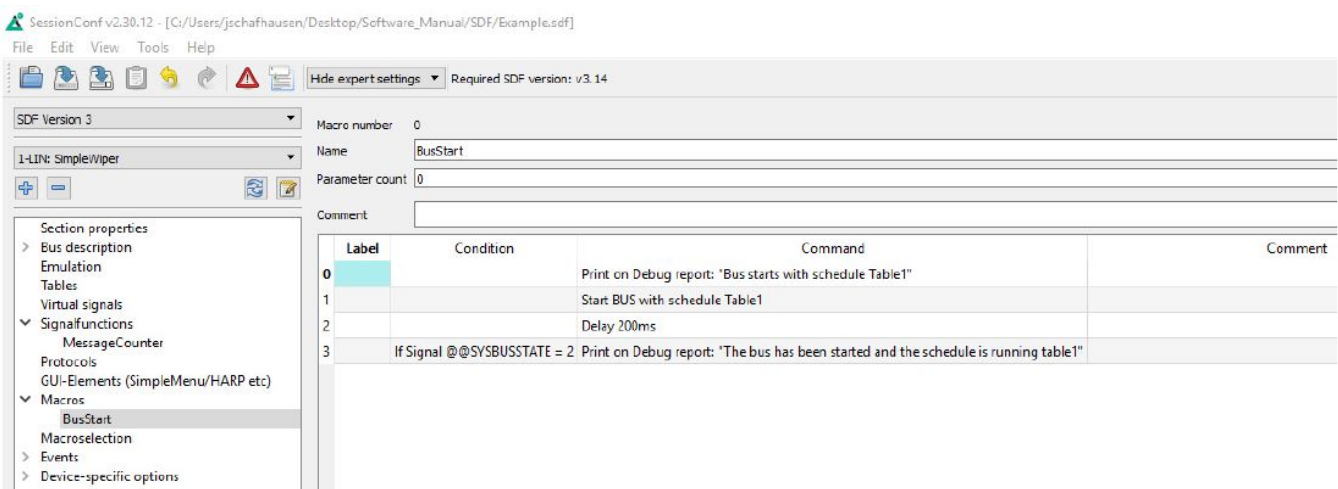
SessionConf v2.30.12 - [C:/Users/jschafhausen/Desktop/Software_Manual/SDF/Example.sdf]

File Edit View Tools Help

Hide expert settings ▼ Required SDF version: v3.14

SDF Version 3

1-LIN: SimpleWiper

Section properties
Bus description
Emulation
Tables
Virtual signals
Signalfunctions
MessageCounter
Protocols
GUI-Elements (SimpleMenu/HARP etc)
Macros
BusStart
Macroselection
Events
Device-specific options

Macro number 0

Name BusStart

Parameter count 0

Comment

| | Label | Condition | Command | Comment |
|---|---|---|---|---|
| 0 | | | Print on Debug report: "Bus starts with schedule Table1" | |
| 1 | | | Start BUS with schedule Table1 | |
| 2 | | | Delay 200ms | |
| 3 | | If Signal @@SYSBUSSTATE = 2 | Print on Debug report: "The bus has been started and the schedule is running table1" | |